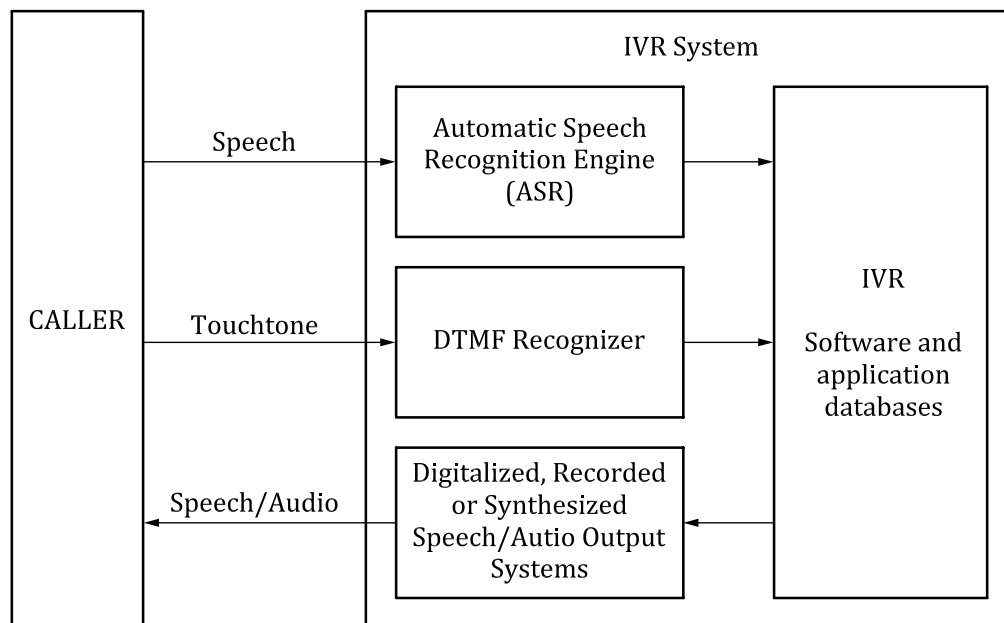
CALLER

IVR System

Speech

Automatic Speech Recognition Engine (ASR)

Touchtone

DTMF Recognizer

Speech/Audio

Digitalized, Recorded or Synthesized Speech/Autio Output Systems

IVR

Software and application databases